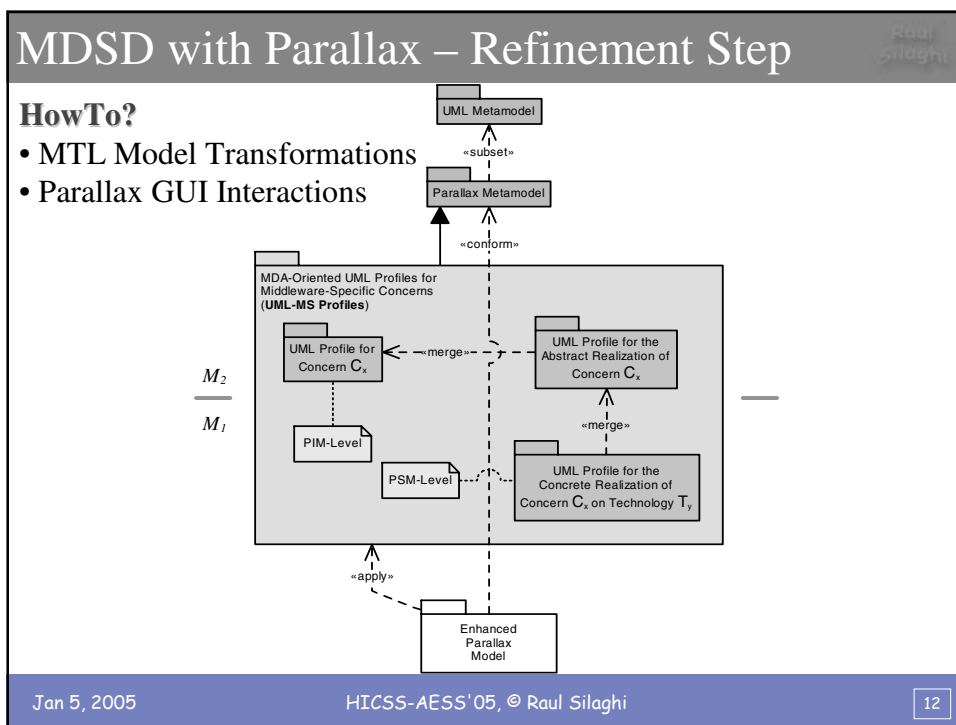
MDSD with Parallax – Refinement Step

Raul Silaghi

HowTo?

• MTL Model Transformations

• Parallax GUI Interactions

UML Metamodel

«subset»

Parallax Metamodel

«conform»

MDA-Oriented UML Profiles for Middleware-Specific Concerns (UML-MS Profiles)

UML Profile for Concern $C_x$

«merge»

UML Profile for the Abstract Realization of Concern $C_x$

$M_2$

$M_1$

PIM-Level

«merge»

PSM-Level

UML Profile for the Concrete Realization of Concern $C_x$ on Technology $T_y$

«apply»

Enhanced Parallax Model

Jan 5, 2005

HICSS-AESS'05, © Raul Silaghi

12